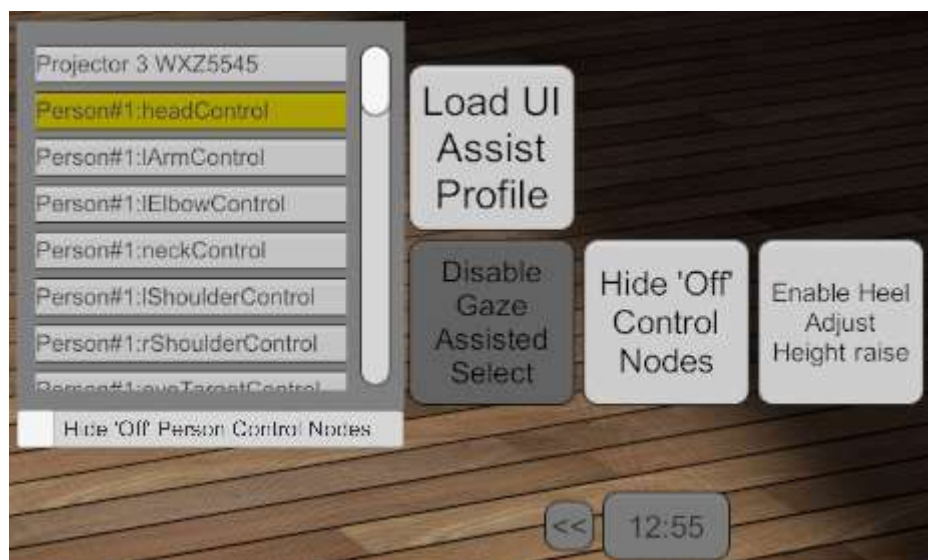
Projector 3 WXZ5545

Person#1:headControl

Person#1:lArmControl

Person#1:lElbowControl

Person#1:neckControl

Person#1:lShoulderControl

Person#1:rShoulderControl

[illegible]

Hide 'Off' Person Control Nodes

Load UI Assist Profile

Disable Gaze Assisted Select

Hide 'Off' Control Nodes

Enable Heel Adjust Height raise

<<

12:55